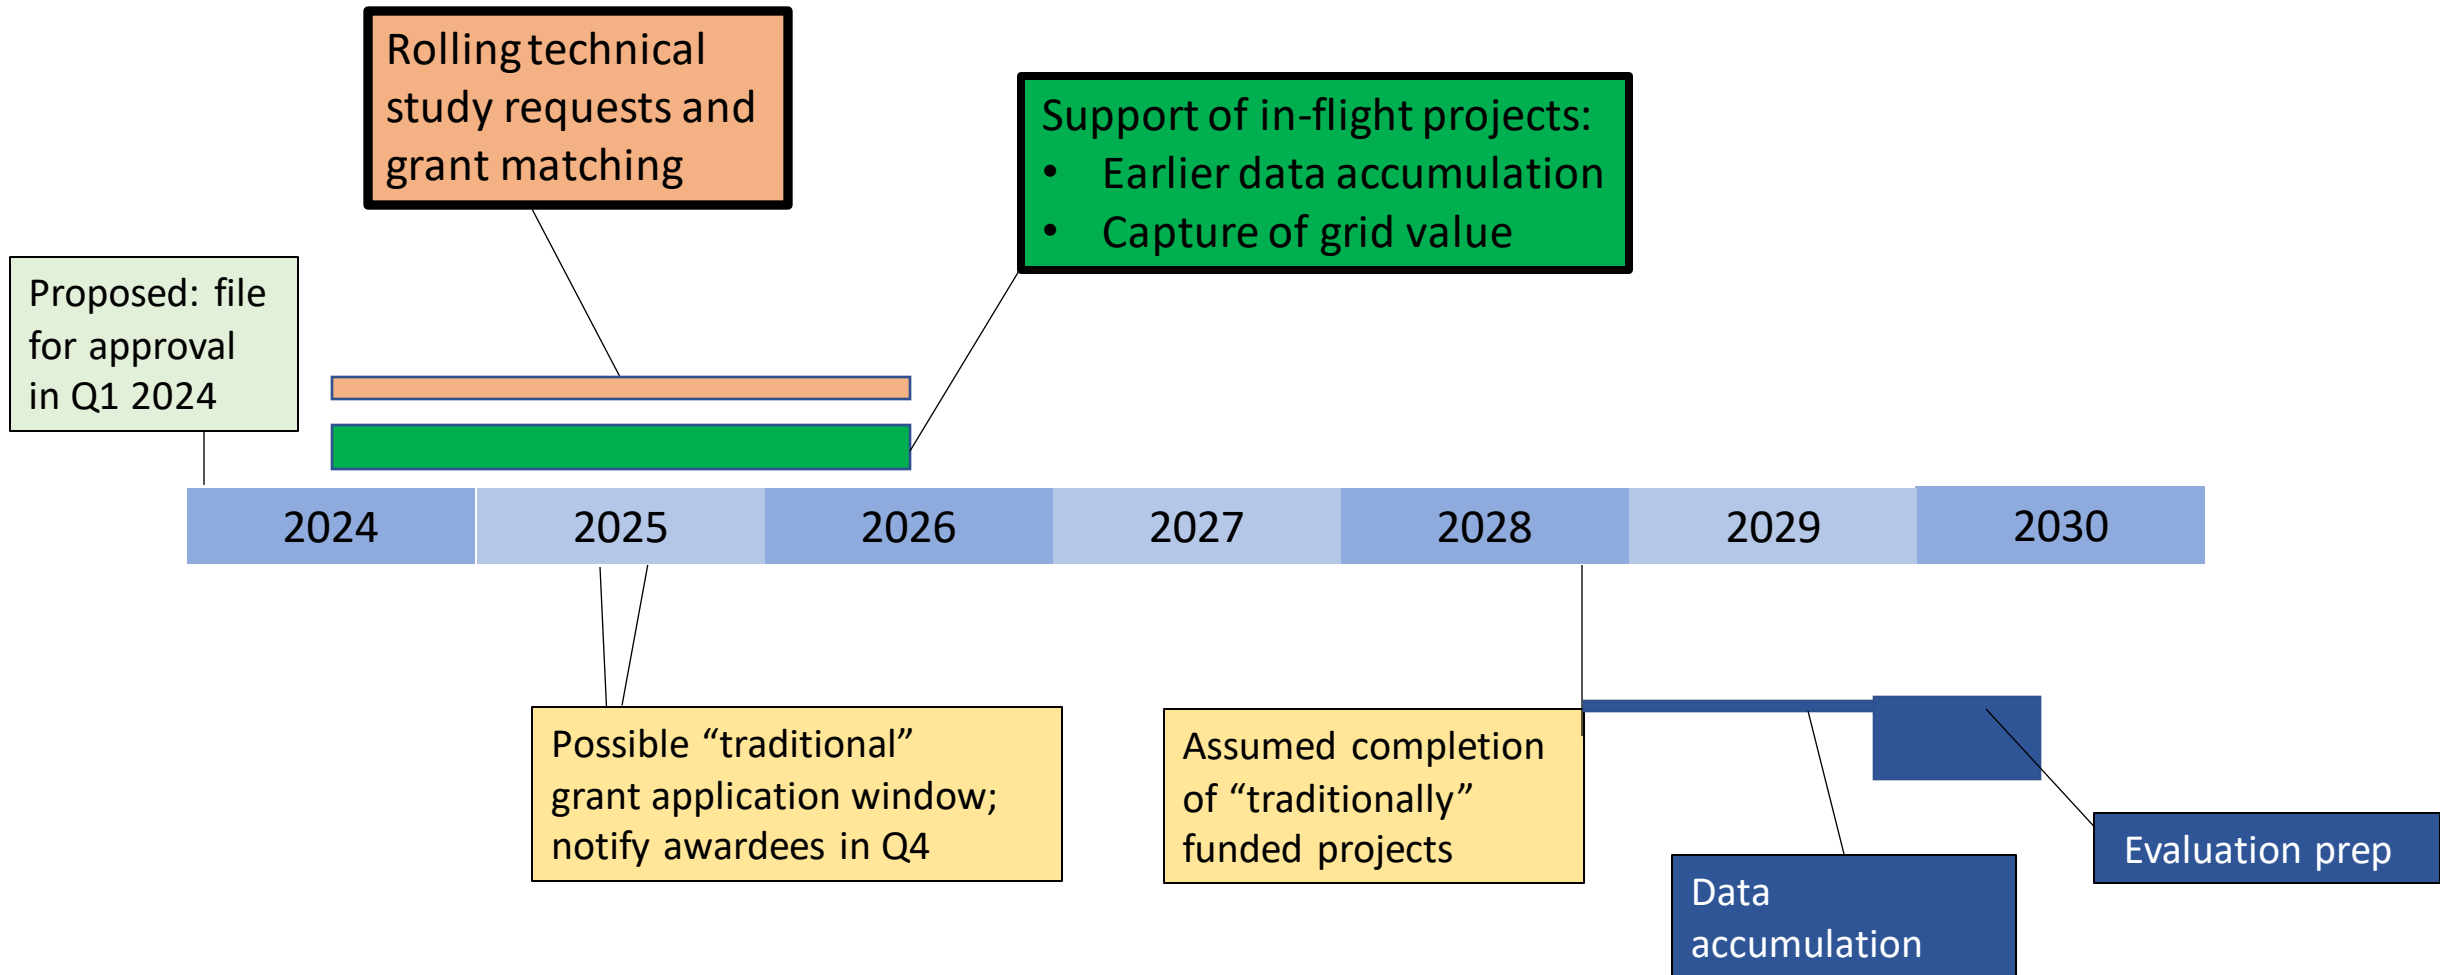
Rolling technical study requests and grant matching

Support of in-flight projects:
- Earlier data accumulation
- Capture of grid value

Proposed: file for approval in Q1 2024

| 2024 | 2025 | 2026 | 2027 | 2028 | 2029 | 2030 |
|---|---|---|---|---|---|---|

Possible “traditional” grant application window; notify awardees in Q4

Assumed completion of “traditionally” funded projects

Data accumulation

Evaluation prep